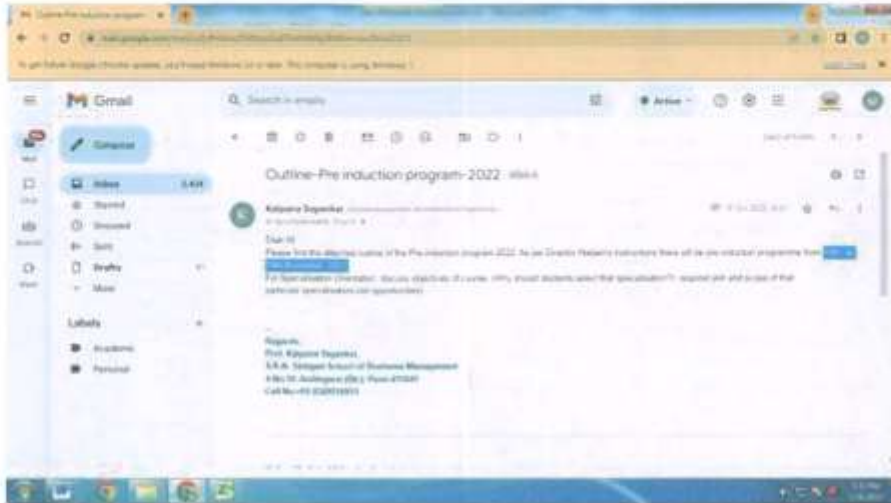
Outline-Pre induction program-2022

Gmail

Compose

Inbox

Starred

Snoozed

Sent

Drafts

More

Labels

Academic

Personal

Kalpana Sagavkar

Dear Sir,

Please find the attached outline of the Pre-induction program 2022. As per Director Madam's instructions there will be pre induction programme from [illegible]

For Specialization Orientation : discuss objectives of course, Why should students select that specialization?, required skill and scope of that particular specialization,(job opportunities)

Regards,
Prof. Kalpana Sagavkar,
S.B.N. Sinhgad School of Business Management
S.No.10, Ambegaon (Bk), Pune-411041
Cell No:+91 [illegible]